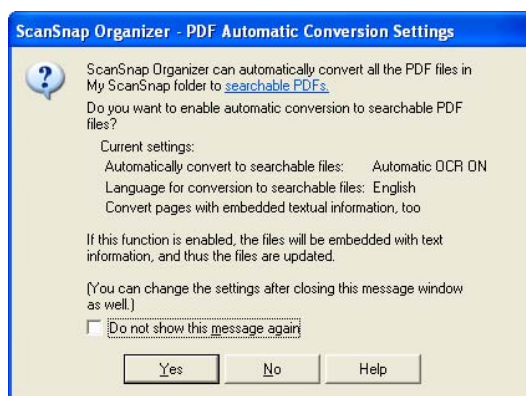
ScanSnap Organizer - PDF Automatic Conversion Settings

ScanSnap Organizer can automatically convert all the PDF files in My ScanSnap folder to searchable PDFs.

Do you want to enable automatic conversion to searchable PDF files?

Current settings:
Automatically convert to searchable files: Automatic OCR ON
Language for conversion to searchable files: English
Convert pages with embedded textual information, too

If this function is enabled, the files will be embedded with text information, and thus the files are updated.

(You can change the settings after closing this message window as well.)

Do not show this message again

Yes No Help